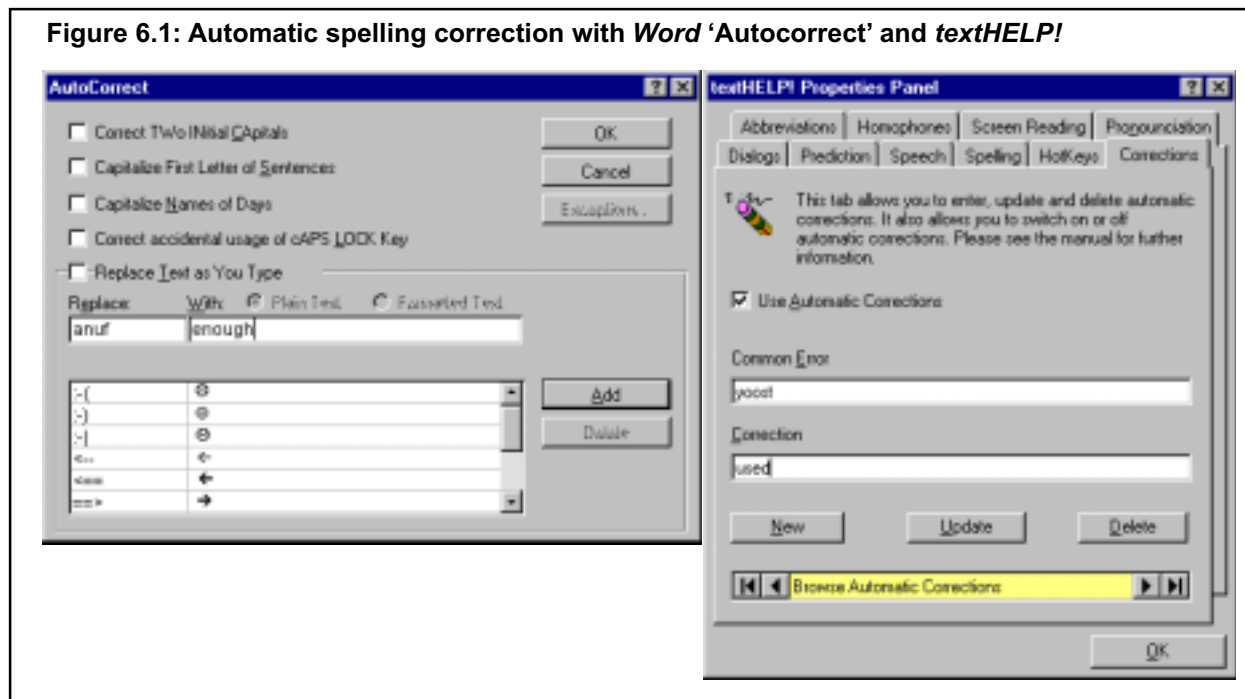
Figure 6.1: Automatic spelling correction with *Word* 'Autocorrect' and *textHELP!*

AutoCorrect

Correct TWo INitial CApitals

Capitalize First Letter of Sentences

Capitalize Names of Days

Correct accidental usage of cAPS LOCK Key

Replace Text as You Type

OK

Cancel

Exceptions...

Replace: With: Plain Text Formatted Text

anuf enough

| | |
|---|---|
| :-( | ☹ |
| :-) | ☺ |
| :-\| | 😐 |
| <-- | ← |
| <== | ⬅ |
| ==> | ➔ |

Add

Delete

textHELP! Properties Panel

Abbreviations Homophones Screen Reading Pronounciation

Dialogs Prediction Speech Spelling HotKeys Corrections

This tab allows you to enter, update and delete automatic corrections. It also allows you to switch on or off automatic corrections. Please see the manual for further information.

Use Automatic Corrections

Common Error

yoost

Correction

used

New Update Delete

Browse Automatic Corrections

OK